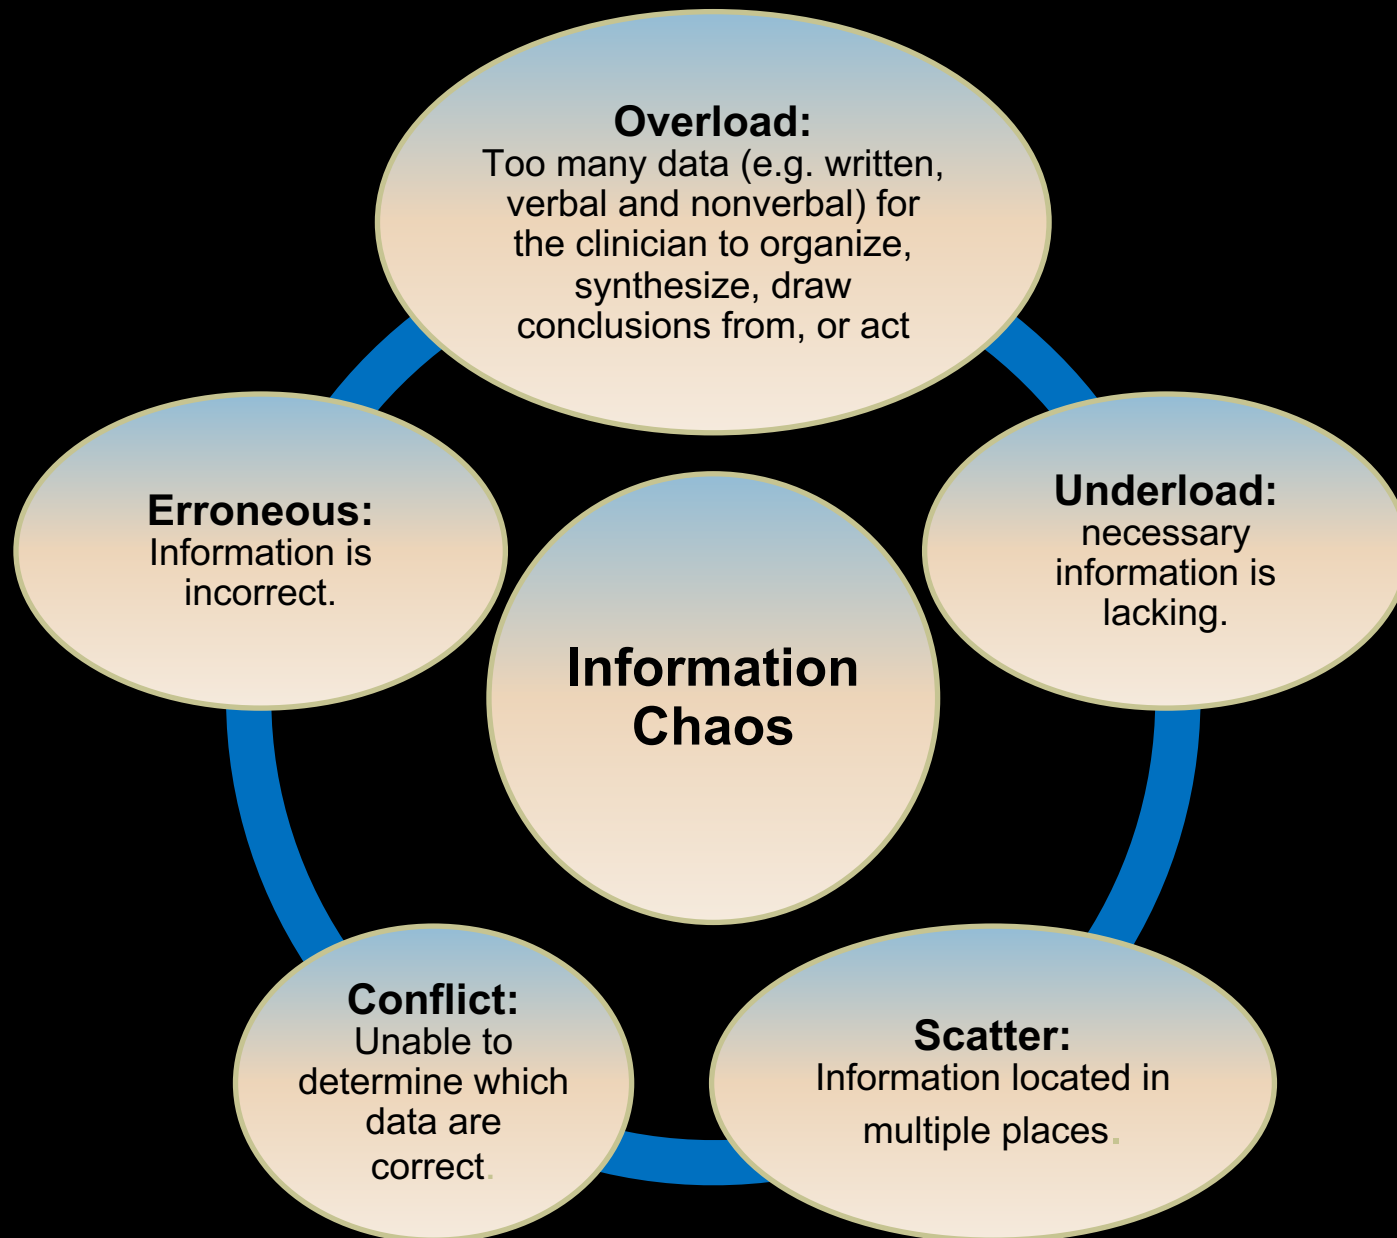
Overload:
Too many data (e.g. written, verbal and nonverbal) for the clinician to organize, synthesize, draw conclusions from, or act

Erroneous:
Information is incorrect.

Information Chaos

Underload:
necessary information is lacking.

Conflict:
Unable to determine which data are correct.

Scatter:
Information located in multiple places.